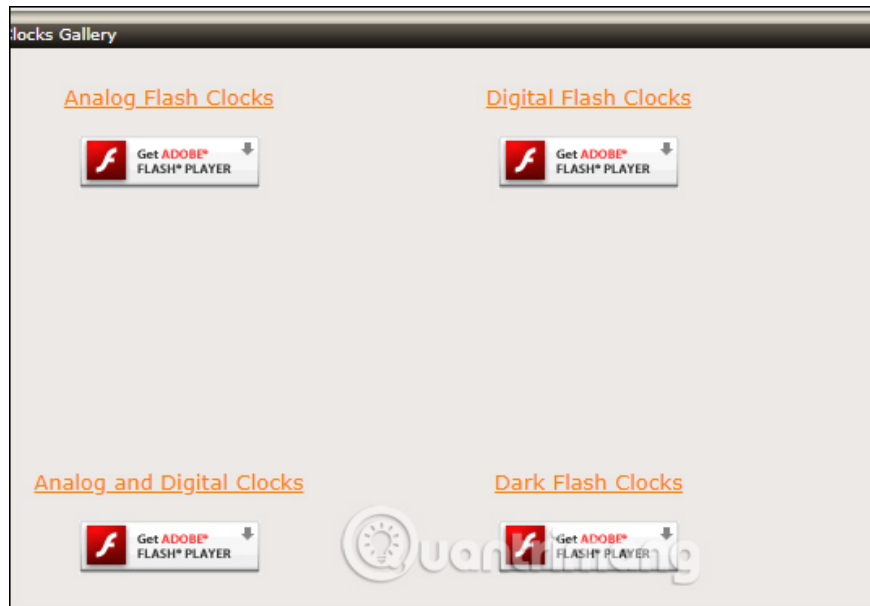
:locks Gallery

Analog Flash Clocks

Get ADOBE® FLASH® PLAYER

Digital Flash Clocks

Get ADOBE® FLASH® PLAYER

Analog and Digital Clocks

Get ADOBE® FLASH® PLAYER

Dark Flash Clocks

Get ADOBE® FLASH® PLAYER

Quantrimang